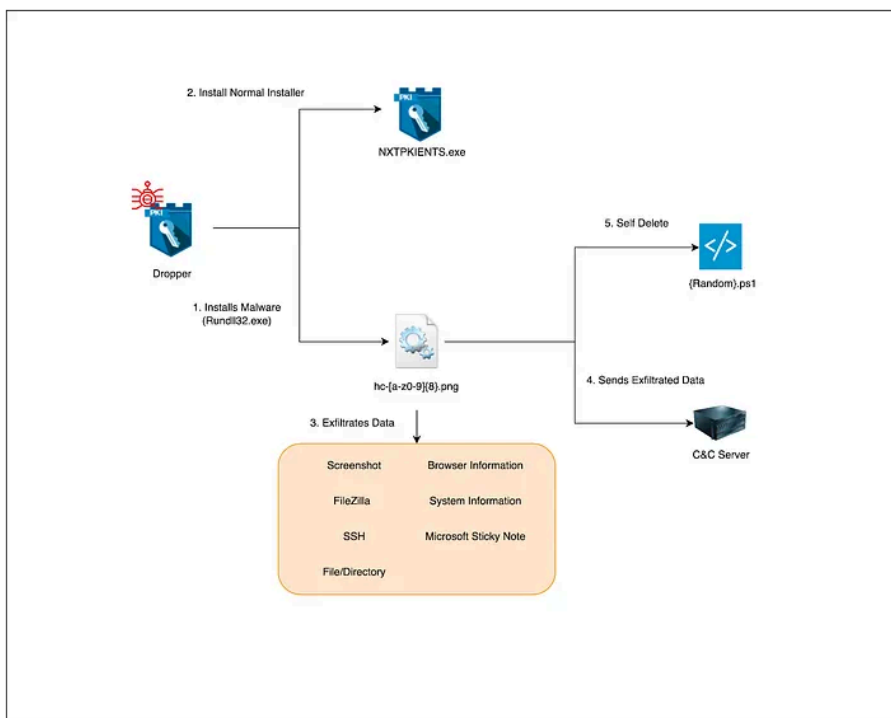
2. Install Normal Installer

PKI

NXTPKIENTS.exe

PKI

Dropper

5. Self Delete

{Random}.ps1

1. Installs Malware (Rundll32.exe)

hc-[a-z0-9]{8}.png

4. Sends Exfiltrated Data

3. Exfiltrates Data

C&C Server

Screenshot

Browser Information

FileZilla

System Information

SSH

Microsoft Sticky Note

File/Directory